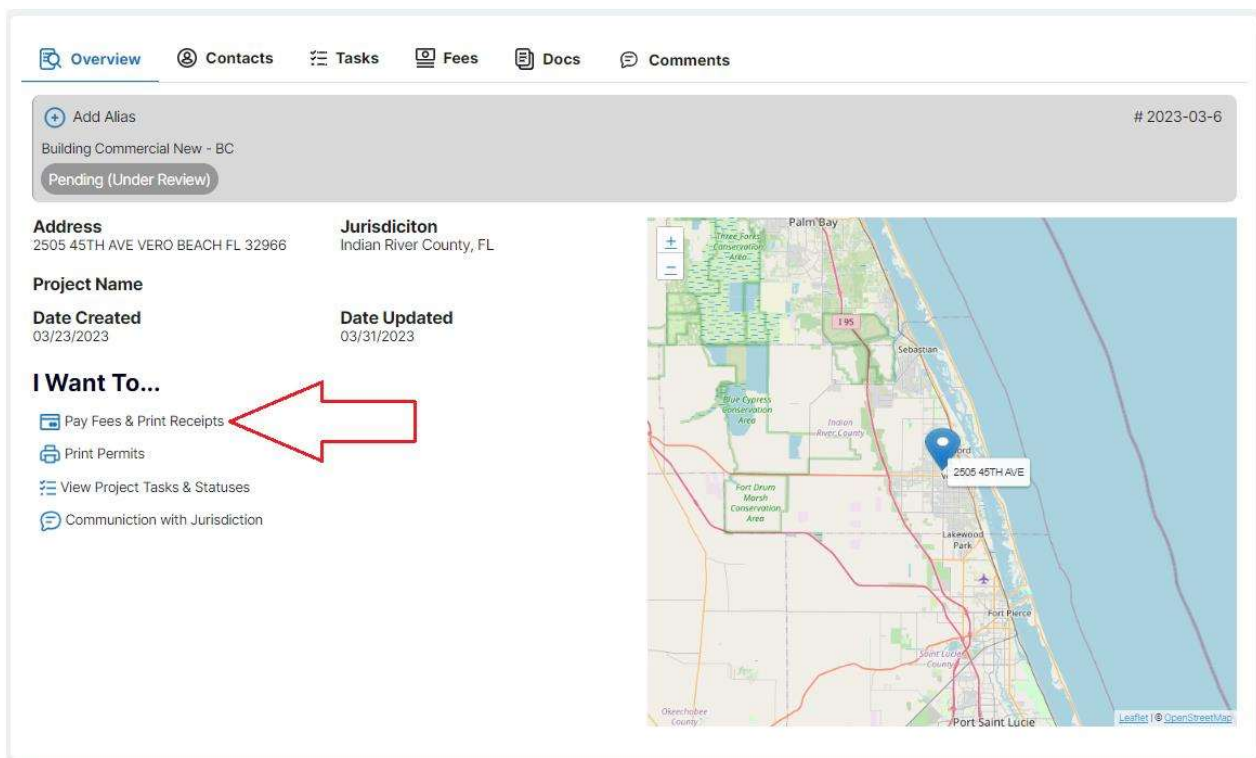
Overview Contacts Tasks Fees Docs Comments

Add Alias

# 2023-03-6

Building Commercial New - BC

Pending (Under Review)

Address
2505 45TH AVE VERO BEACH FL 32966

Jurisdiciton
Indian River County, FL

Project Name

Date Created
03/23/2023

Date Updated
03/31/2023

I Want To...

Pay Fees & Print Receipts

Print Permits

View Project Tasks & Statuses

Communiction with Jurisdiction

+
−
Palm Bay
Three Forks Conservation Area
I 95
Sebastian
Blue Cypress Conservation Area
Indian River County
2505 45TH AVE
Fort Drum Marsh Conservation Area
Lakewood Park
Fort Pierce
Saint Lucie County
Okeechobee County
Port Saint Lucie
Leaflet | © OpenStreetMap